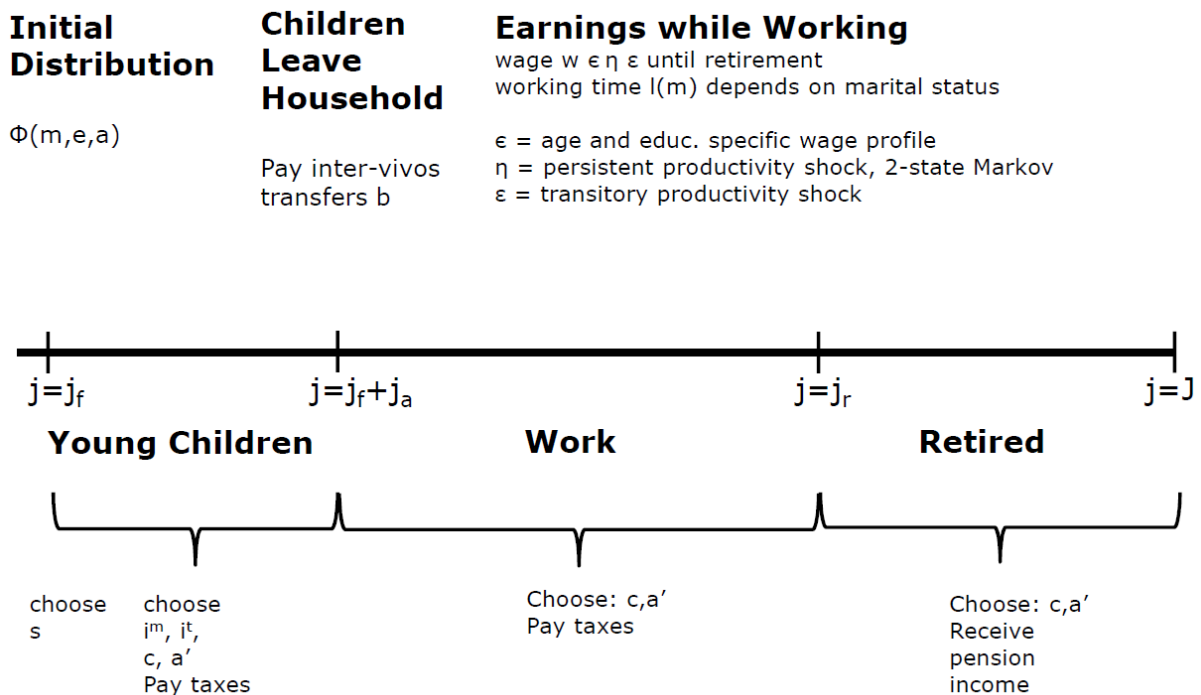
Initial Distribution

$\Phi$(m,e,a)

Children Leave Household

Pay inter-vivos transfers b

Earnings while Working

wage w ϵ η ε until retirement
working time l(m) depends on marital status

ϵ = age and educ. specific wage profile
η = persistent productivity shock, 2-state Markov
ε = transitory productivity shock

$j=j_f$

$j=j_f+j_a$

$j=j_r$

$j=J$

Young Children

Work

Retired

choose s

choose $i^m$, $i^t$, c, a'
Pay taxes

Choose: c,a'
Pay taxes

Choose: c,a'
Receive pension income